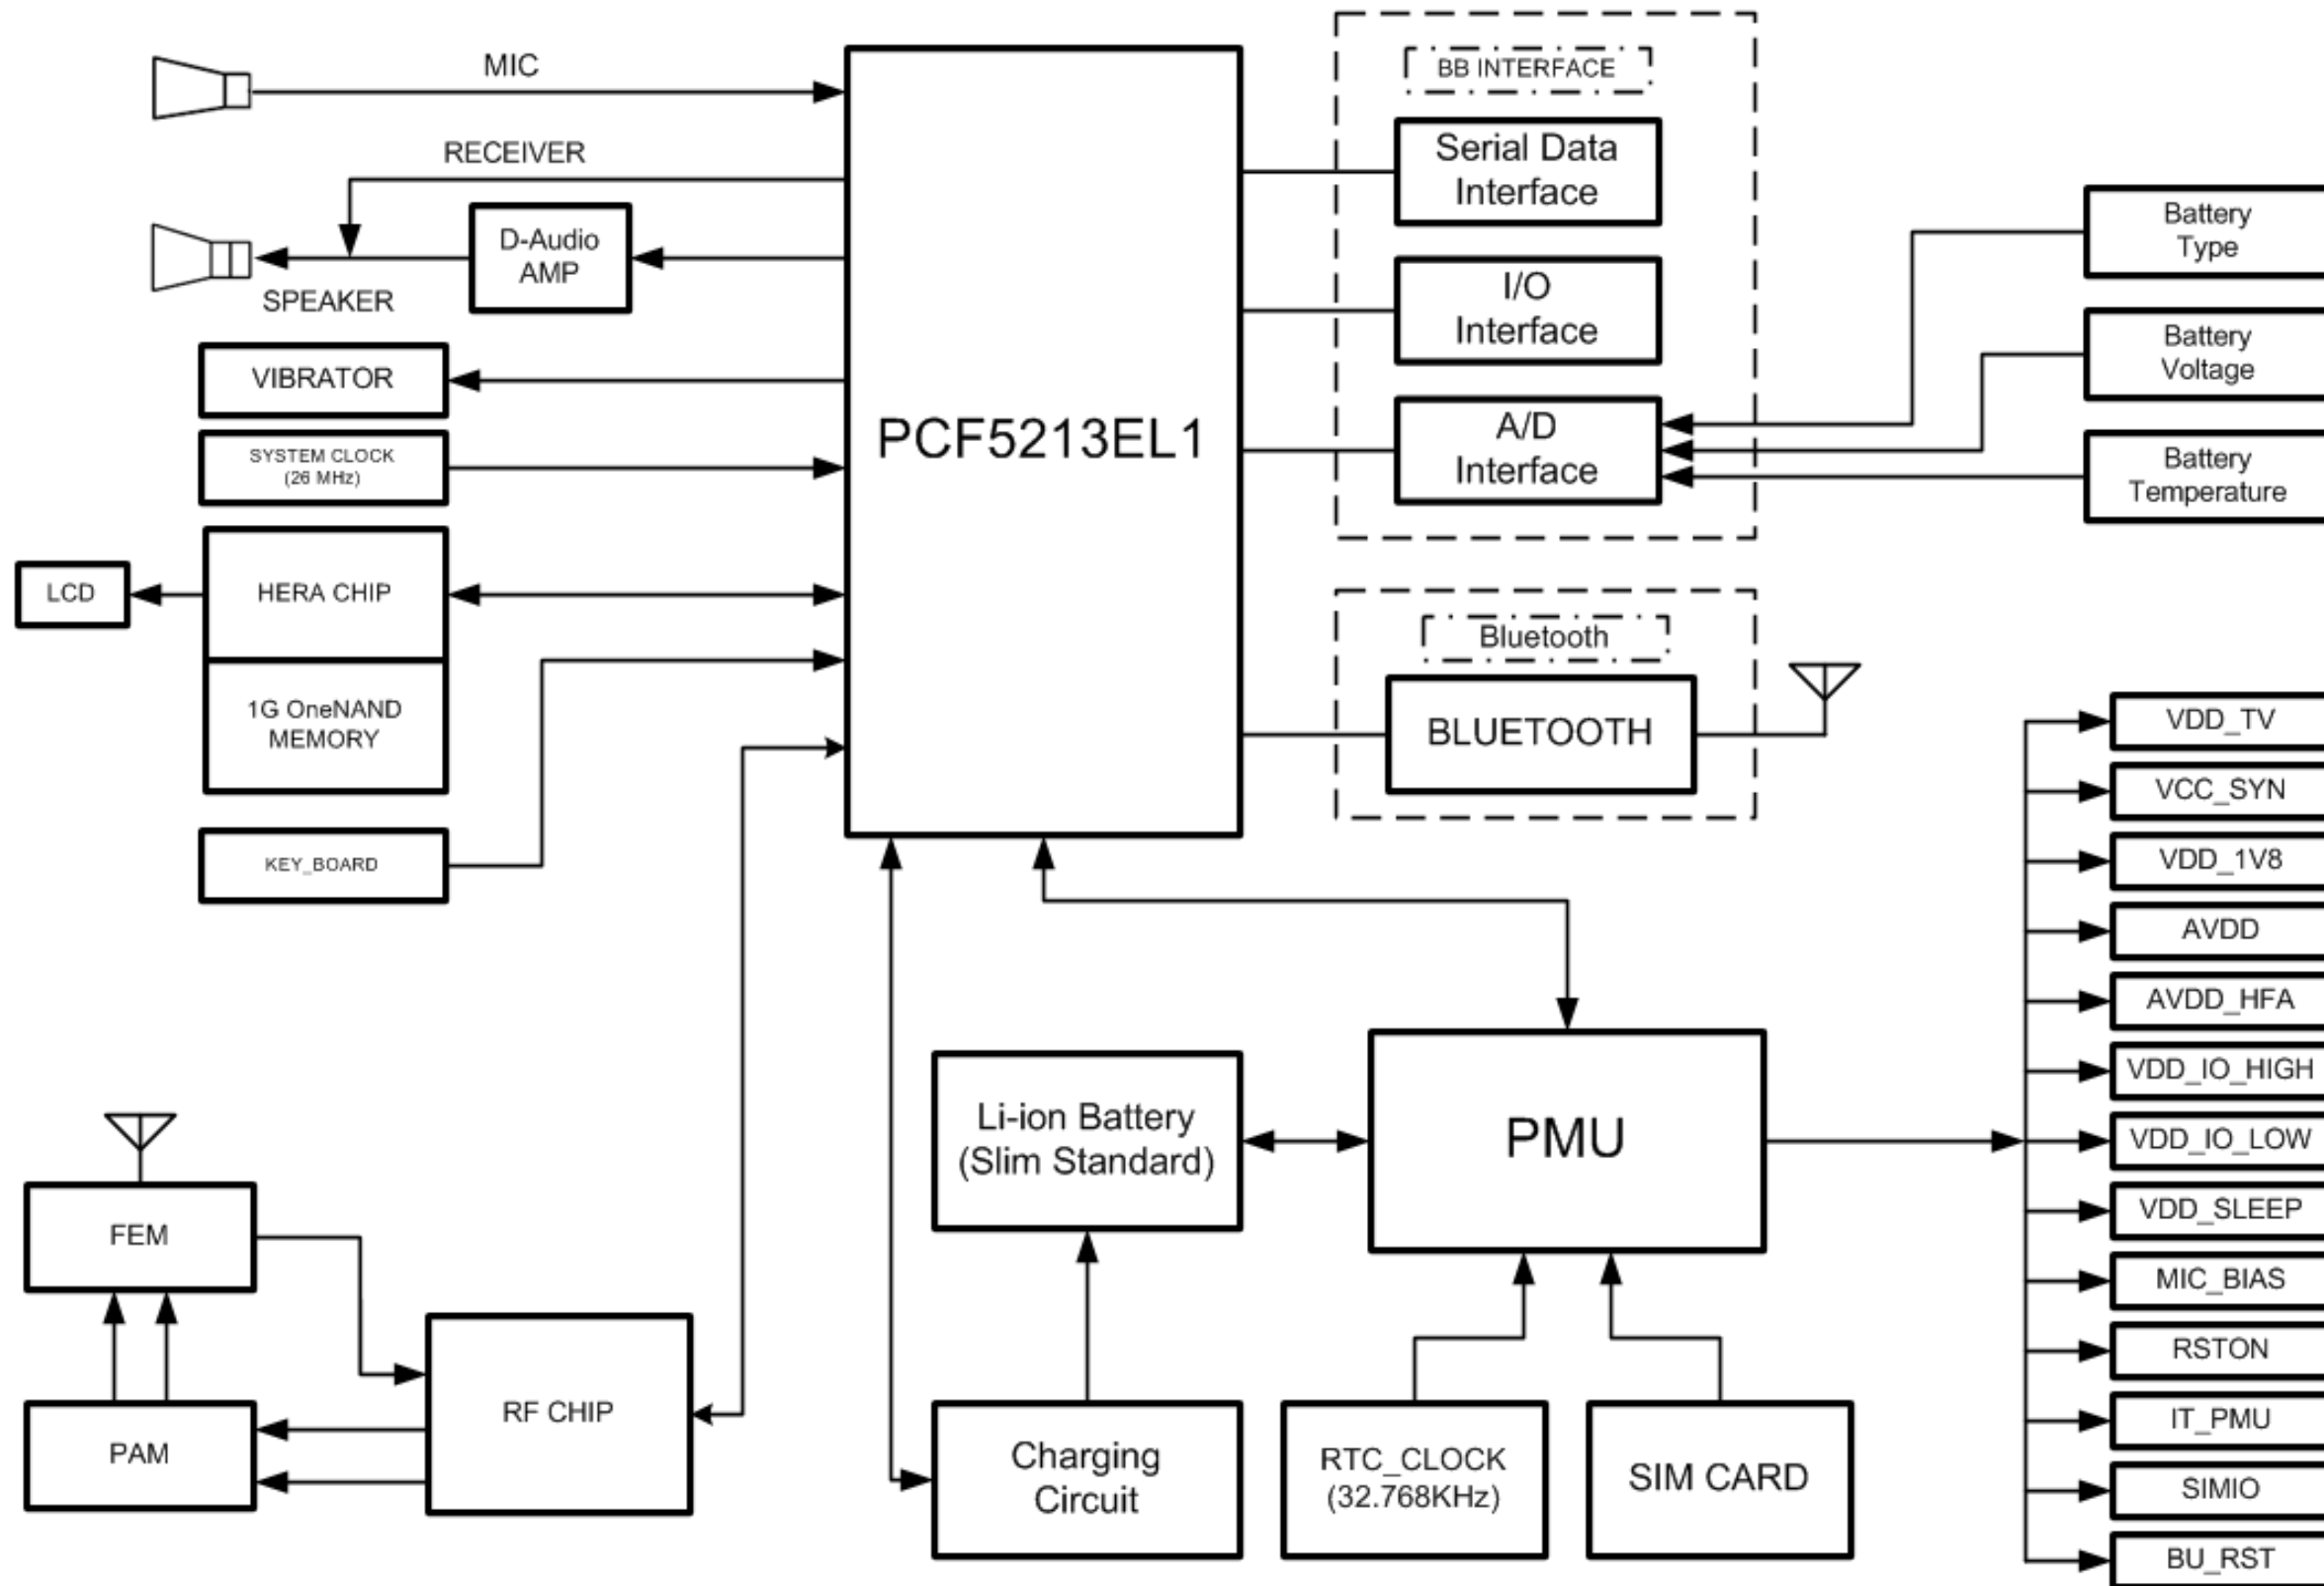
MIC
RECEIVER
D-Audio AMP
SPEAKER
VIBRATOR
SYSTEM CLOCK (26 MHz)
LCD
HERA CHIP
1G OneNAND MEMORY
KEY_BOARD
PCF5213EL1
BB INTERFACE
Serial Data Interface
I/O Interface
A/D Interface
Battery Type
Battery Voltage
Battery Temperature
Bluetooth
BLUETOOTH
VDD_TV
VCC_SYN
VDD_1V8
AVDD
AVDD_HFA
VDD_IO_HIGH
VDD_IO_LOW
VDD_SLEEP
MIC_BIAS
RSTON
IT_PMU
SIMIO
BU_RST
FEM
PAM
RF CHIP
Li-ion Battery (Slim Standard)
PMU
Charging Circuit
RTC_CLOCK (32.768KHz)
SIM CARD